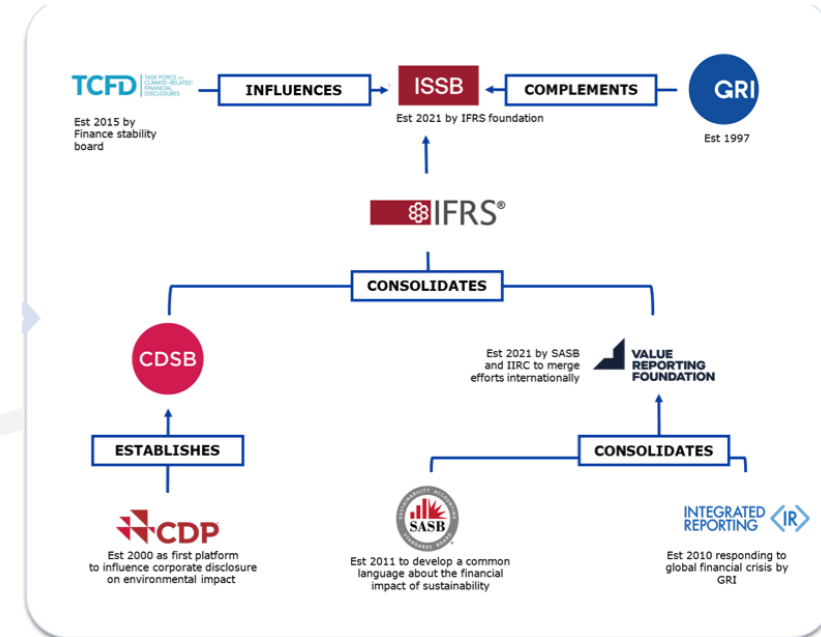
TCFD TASK FORCE ON CLIMATE-RELATED FINANCIAL DISCLOSURES

INFLUENCES

ISSB

COMPLEMENTS

GRI

Est 2015 by Finance stability board

Est 2021 by IFRS foundation

Est 1997

IFRS®

CONSOLIDATES

CDSB

Est 2021 by SASB and IIRC to merge efforts internationally

VALUE REPORTING FOUNDATION

ESTABLISHES

CONSOLIDATES

CDP

Est 2000 as first platform to influence corporate disclosure on environmental impact

SUSTAINABILITY ACCOUNTING SASB STANDARDS BOARD

Est 2011 to develop a common language about the financial impact of sustainability

INTEGRATED REPORTING <IR>

Est 2010 responding to global financial crisis by GRI